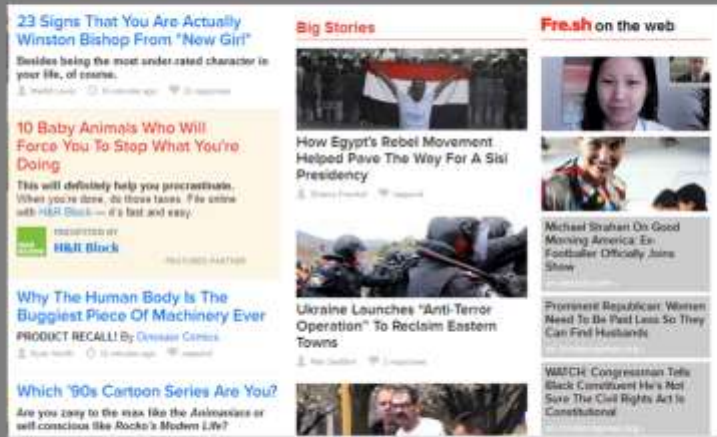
23 Signs That You Are Actually Winston Bishop From "New Girl"

Besides being the most under-rated character in your life, of course.

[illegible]

10 Baby Animals Who Will Force You To Stop What You're Doing

This will definitely help you procrastinate.

When you're done, do those taxes. File online with H&R Block — it's fast and easy.

PRESENTED BY

H&R Block

FEATURED PARTNER

Why The Human Body Is The Buggiest Piece Of Machinery Ever

PRODUCT RECALL! By Oceaan Comics

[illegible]

Which '90s Cartoon Series Are You?

Are you zany to the max like the Animaniacs or self-conscious like Rocko's Modern Life?

Big Stories

How Egypt's Rebel Movement Helped Pave The Way For A Sisi Presidency

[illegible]

Ukraine Launches "Anti-Terror Operation" To Reclaim Eastern Towns

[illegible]

Fre.sh on the web

Michael Strahan On Good Morning America: Ex-Footballer Officially Joins Show

Prominent Republican: Women Need To Be Paid Less So They Can Find Husbands

WATCH: Congressman Tells Black Constituent He's Not Sure The Civil Rights Act Is Constitutional